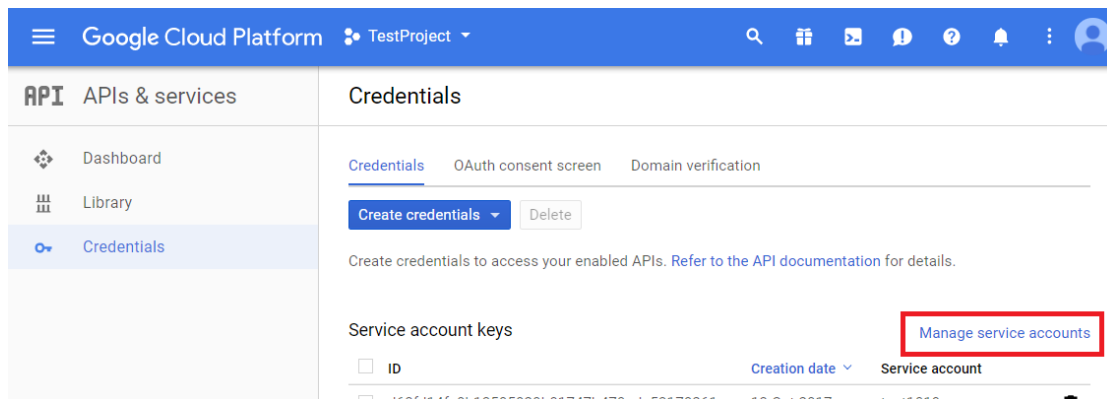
Google Cloud Platform TestProject

API APIs & services

Dashboard

Library

Credentials

Credentials

Credentials OAuth consent screen Domain verification

Create credentials Delete

Create credentials to access your enabled APIs. Refer to the API documentation for details.

Service account keys

Manage service accounts

| ID | Creation date | Service account |
|---|---|---|
| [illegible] | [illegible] | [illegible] |